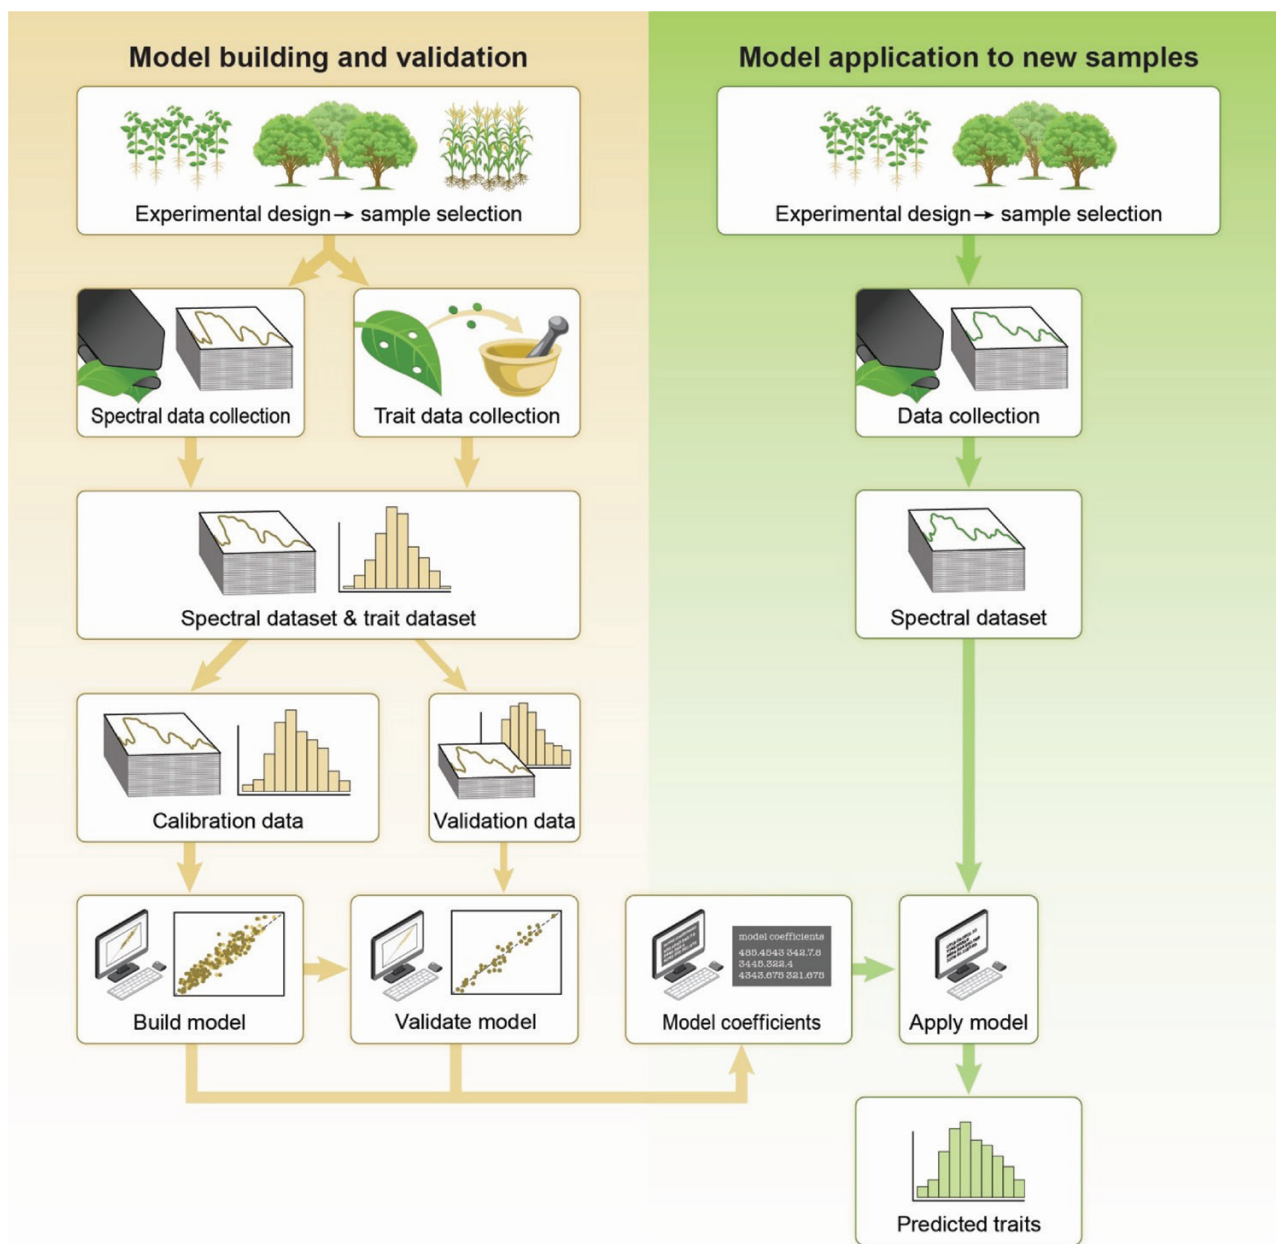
Model building and validation

Experimental design → sample selection

Spectral data collection

Trait data collection

Spectral dataset & trait dataset

Calibration data

Validation data

Build model

Validate model

Model application to new samples

Experimental design → sample selection

Data collection

Spectral dataset

model coefficients
489.4543 342.7.8
3445.322.4
4343.675 321.675

Model coefficients

Apply model

Predicted traits